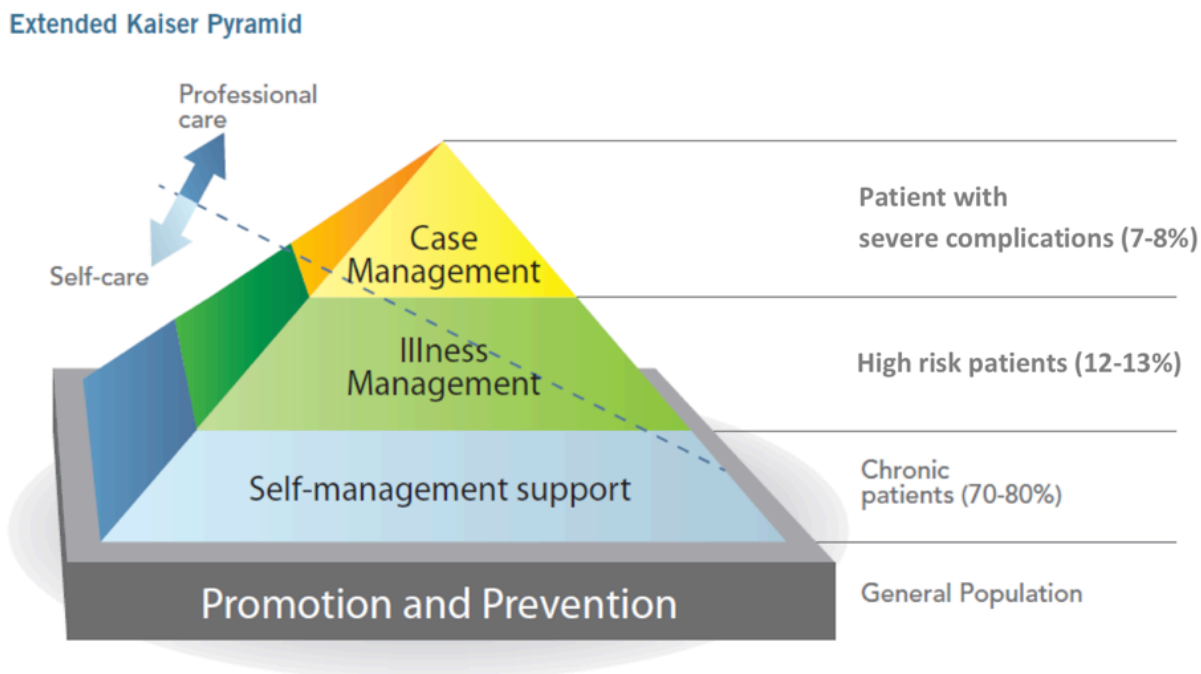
Extended Kaiser Pyramid

Professional care

Self-care

Case Management

Illness Management

Self-management support

Promotion and Prevention

Patient with severe complications (7-8%)

High risk patients (12-13%)

Chronic patients (70-80%)

General Population